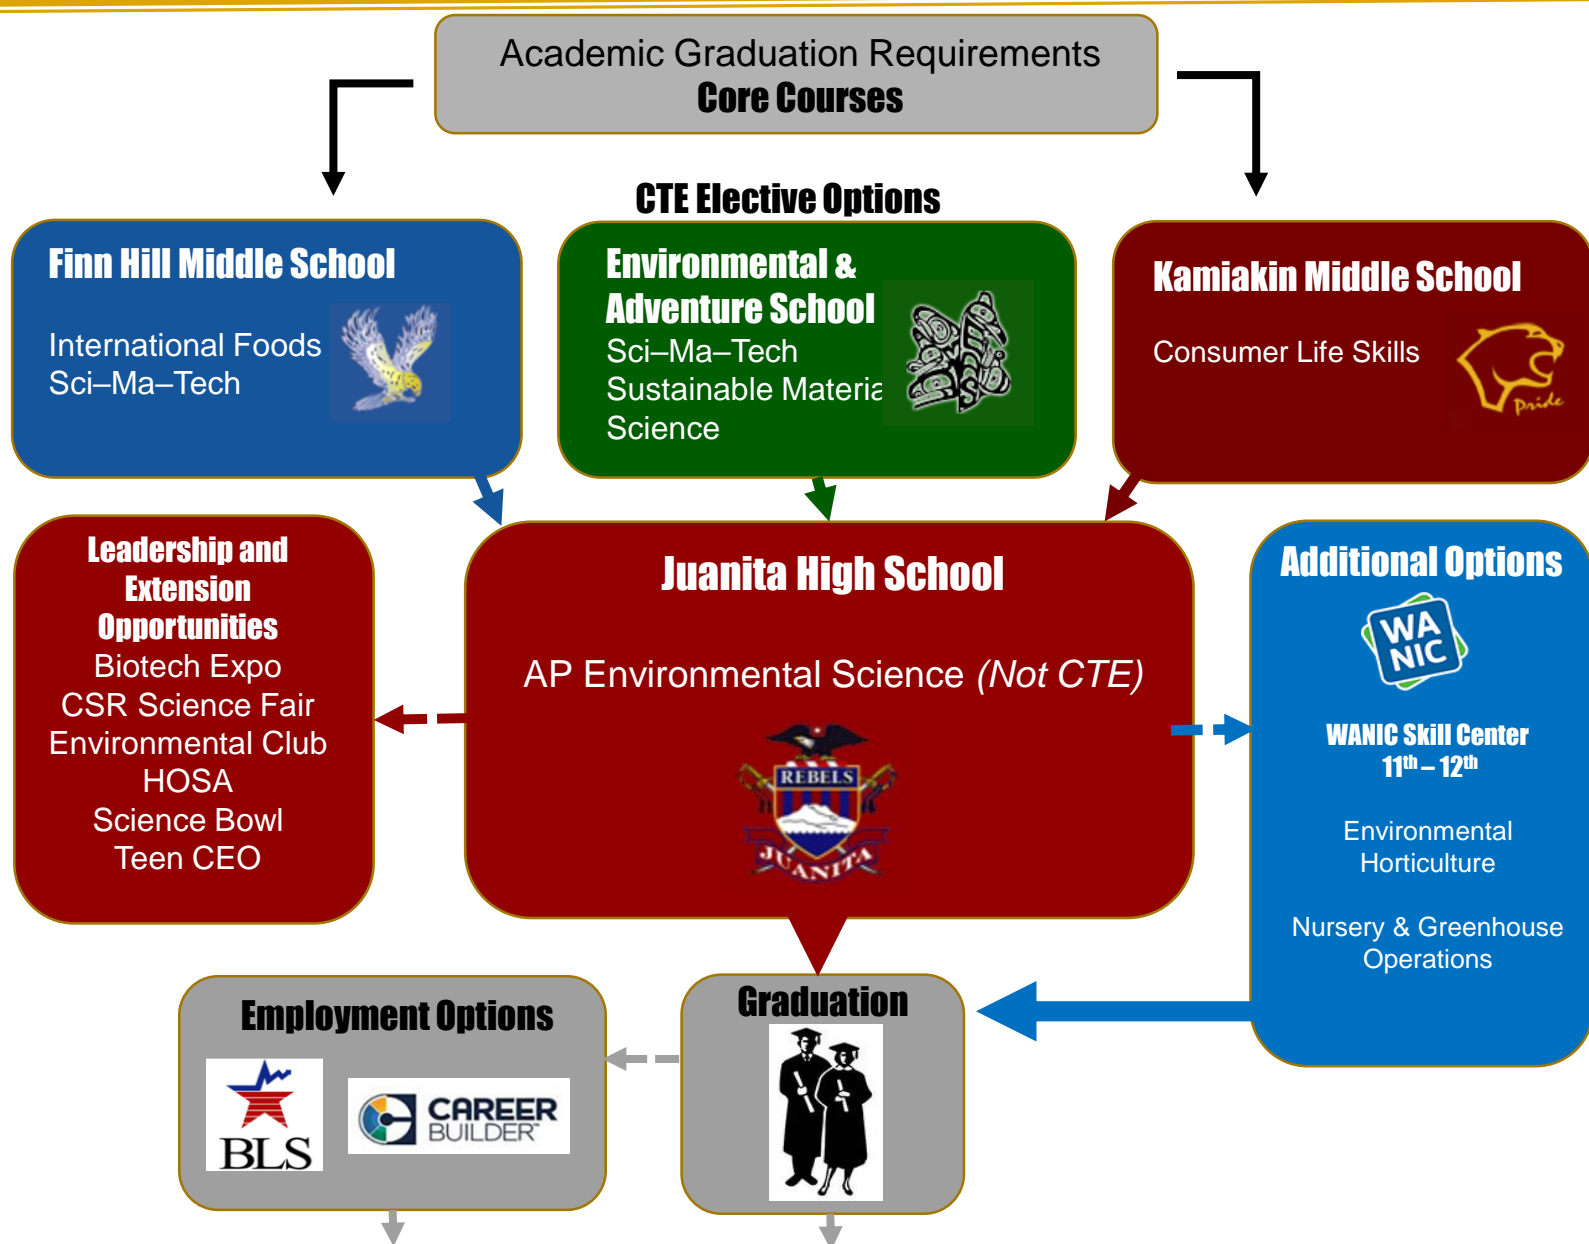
Academic Graduation Requirements
Core Courses

CTE Elective Options

Finn Hill Middle School

International Foods
Sci–Ma–Tech

Environmental & Adventure School
Sci–Ma–Tech
Sustainable Materia
Science

Kamiakin Middle School

Consumer Life Skills

Pride

Leadership and Extension Opportunities
Biotech Expo
CSR Science Fair
Environmental Club
HOSA
Science Bowl
Teen CEO

Juanita High School

AP Environmental Science *(Not CTE)*

REBELS
JUANITA

Additional Options

WA NIC

WANIC Skill Center
$11^{th}$ – $12^{th}$

Environmental Horticulture

Nursery & Greenhouse Operations

Employment Options

BLS

CAREER BUILDER

Graduation